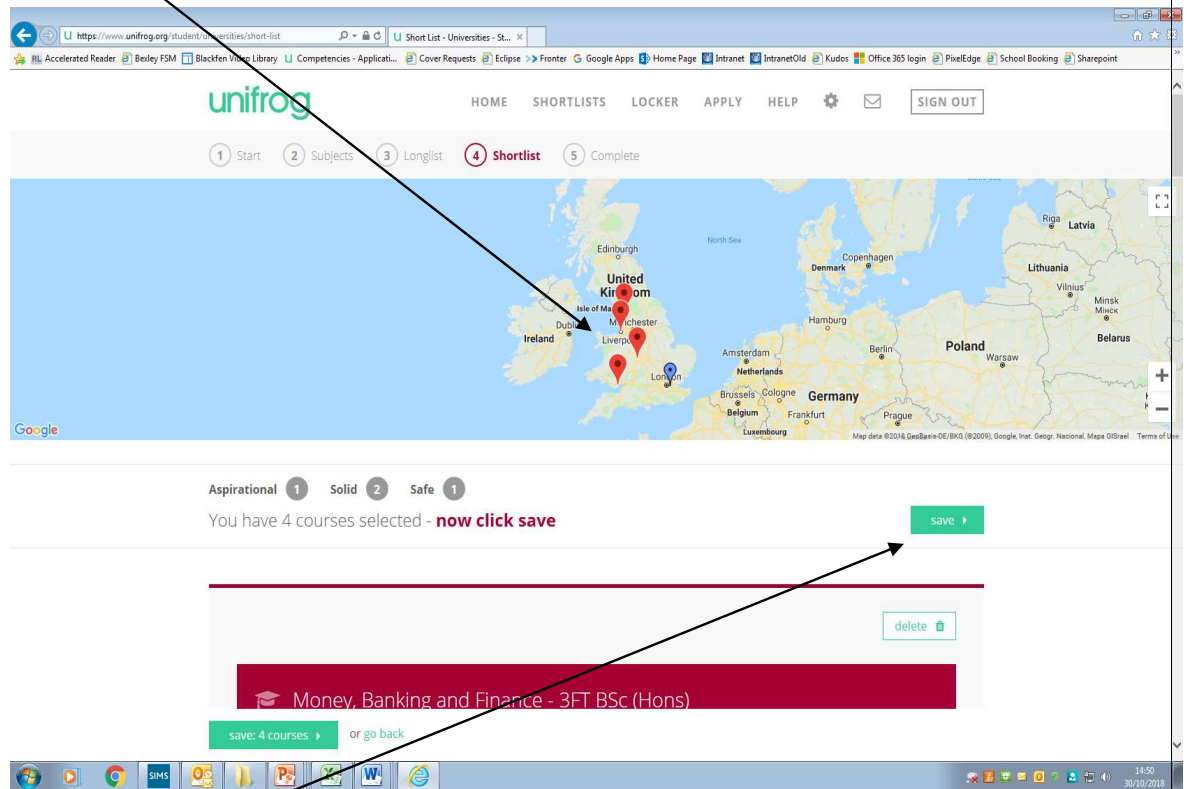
https://www.unifrog.org/student/universities/short-list

Short List - Universities - St... ×

RL Accelerated Reader Bexley FSM Blackfen Video Library Competencies - Applicati... Cover Requests Eclipse Fronter Google Apps Home Page Intranet IntranetOld Kudos Office 365 login PixelEdge School Booking Sharepoint

unifrog

HOME SHORTLISTS LOCKER APPLY HELP SIGN OUT

1 Start 2 Subjects 3 Longlist 4 Shortlist 5 Complete

Riga Latvia
North Sea
Edinburgh
Denmark Copenhagen
Lithuania
Vilnius
United Kingdom
Isle of Man
Minsk Минск
Dublin
Manchester
Hamburg
Ireland
Liverpool
Belarus
Berlin
Poland
Warsaw
Amsterdam
Netherlands
London
Brussels Cologne
Germany
Belgium
Frankfurt
Prague
Luxembourg
Google
Map data ©2018 GeoBasis-DE/BKG (©2009), Google, Inst. Geogr. Nacional, Mapa GISrael Terms of Use

Aspirational 1 Solid 2 Safe 1

You have 4 courses selected - now click save

save ›

delete

Money, Banking and Finance - 3FT BSc (Hons)

save: 4 courses › or go back

SIMS

14:50
30/10/2018